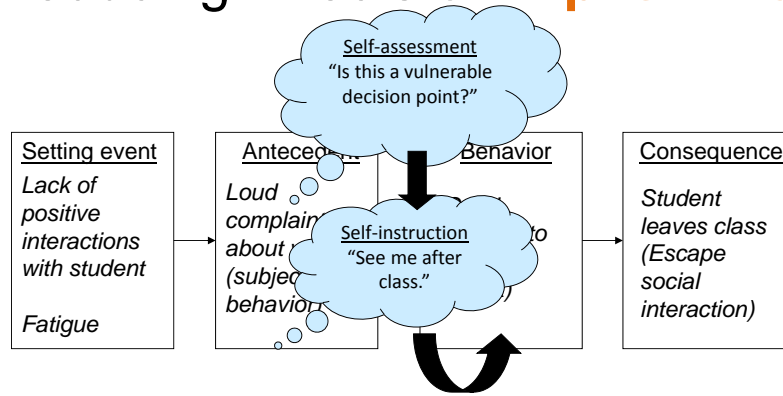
Self-assessment
"Is this a vulnerable decision point?"

Setting event
*Lack of positive interactions with student*

*Fatigue*

Anteced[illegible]
*Loud complain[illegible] about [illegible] (subje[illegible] behavio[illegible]*

Self-instruction
"See me after class."

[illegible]Behavior
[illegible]
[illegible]to
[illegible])

Consequence
*Student leaves class (Escape social interaction)*